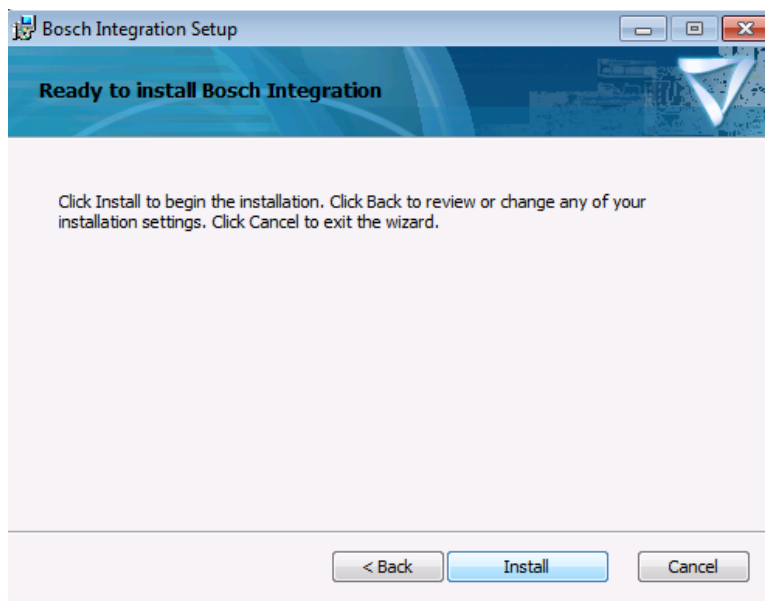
Bosch Integration Setup

Ready to install Bosch Integration

Click Install to begin the installation. Click Back to review or change any of your installation settings. Click Cancel to exit the wizard.

< Back Install Cancel